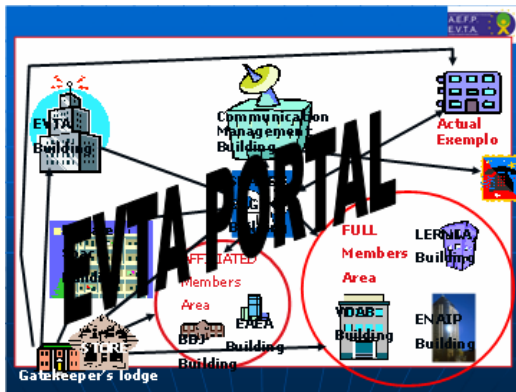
AEFP
EVTA

EVTA Building

Communication Management Building

Actual Exemplo

EVTA PORTAL

FULL Members Area

LERNIA Building

AFFILIATED Members Area

BBJ Building

EAEA Building

VDAB Building

ENAIP Building

STORE

Building

Gatekeeper's lodge